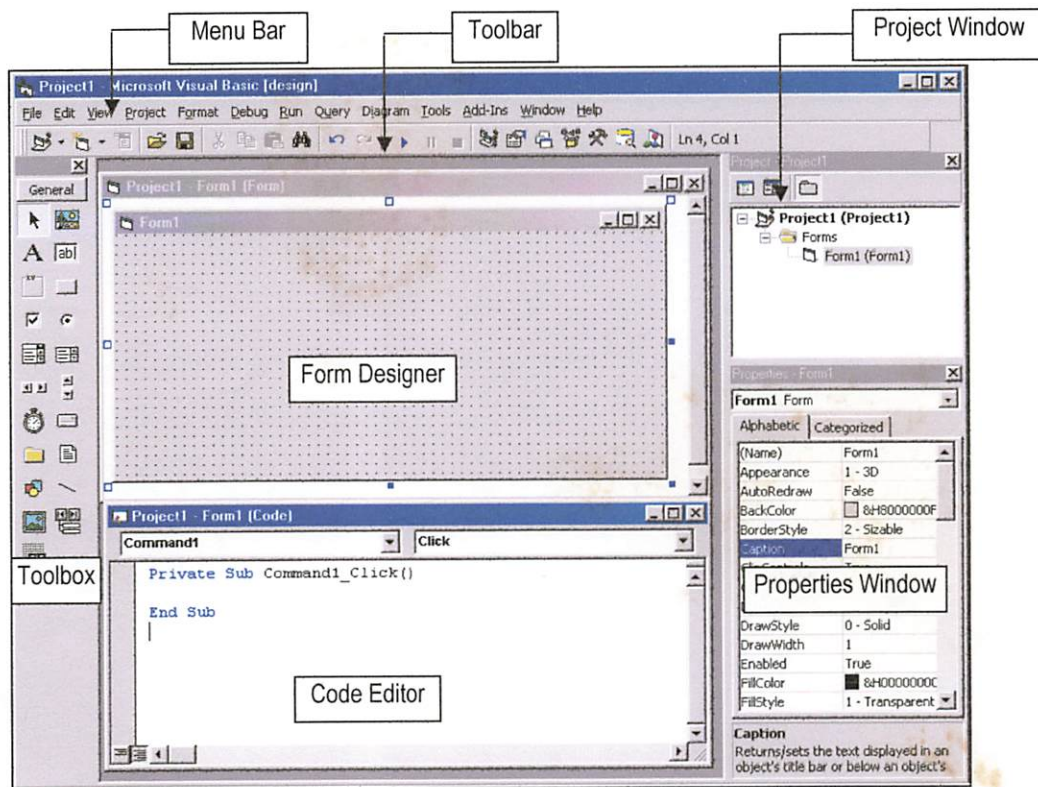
Menu Bar

Toolbar

Project Window

Project1 - Microsoft Visual Basic [design]

File Edit View Project Format Debug Run Query Diagram Tools Add-Ins Window Help

Ln 4, Col 1

General

Project1 - Form1 (Form)

Form1

Form Designer

Project - Project1

Project1 (Project1)

Forms

Form1 (Form1)

Properties - Form1

Form1 Form

Alphabetic | Categorized

| | |
|---|---|
| (Name) | Form1 |
| Appearance | 1 - 3D |
| AutoRedraw | False |
| BackColor | 8H8000000F |
| BorderStyle | 2 - Sizable |
| Caption | Form1 |
| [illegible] | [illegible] |
| DrawStyle | 0 - Solid |
| DrawWidth | 1 |
| Enabled | True |
| FillColor | 8H0000000C |
| FillStyle | 1 - Transparent |

Properties Window

Caption

Returns/sets the text displayed in an object's title bar or below an object's

Project1 - Form1 (Code)

Command1

Click

Private Sub Command1_Click()

End Sub

Toolbox

Code Editor